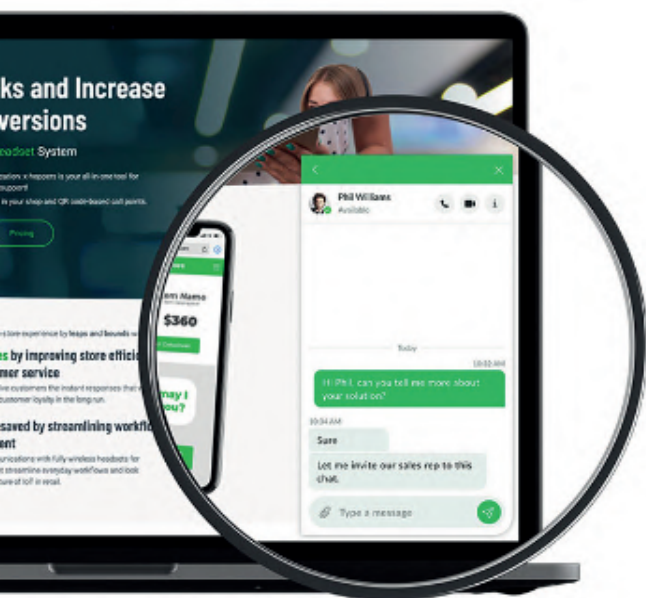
ks and Increase
versions

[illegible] System

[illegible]

Pricing

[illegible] by improving store effici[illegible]
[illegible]mer service

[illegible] saved by streamlining workfl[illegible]
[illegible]ent

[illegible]em Name
$360

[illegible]ay I
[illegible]ou?

Phil Williams
Available

Today

10:02 AM
Hi Phil, can you tell me more about your solution?

10:04 AM
Sure

Let me invite our sales rep to this chat.

Type a message